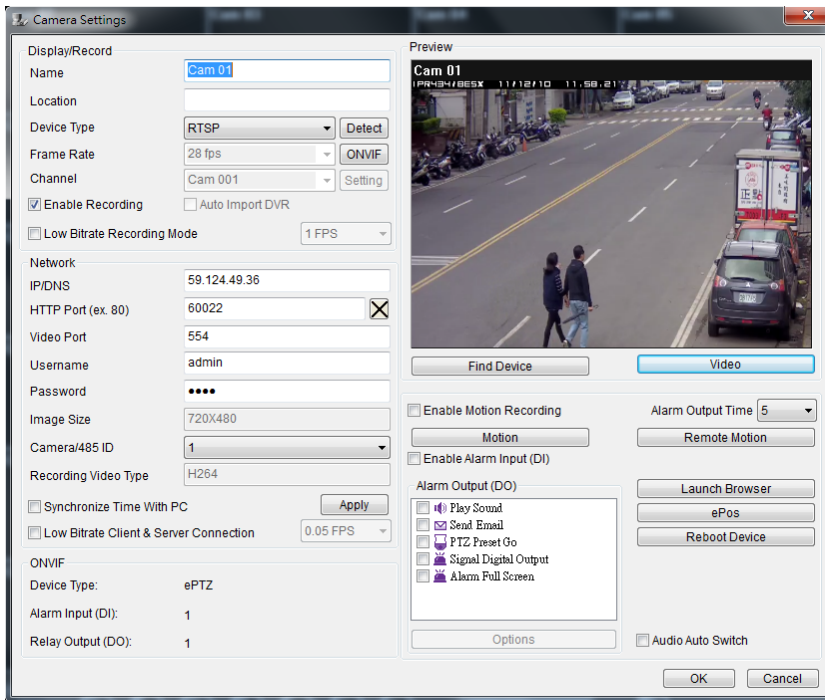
Camera Settings

Display/Record

Name Cam 01

Location

Device Type RTSP Detect

Frame Rate 28 fps ONVIF

Channel Cam 001 Setting

Enable Recording

Auto Import DVR

Low Bitrate Recording Mode 1 FPS

Network

IP/DNS 59.124.49.36

HTTP Port (ex. 80) 60022

Video Port 554

Username admin

Password ●●●●

Image Size 720X480

Camera/485 ID 1

Recording Video Type H264

Synchronize Time With PC Apply

Low Bitrate Client & Server Connection 0.05 FPS

ONVIF

Device Type: ePTZ

Alarm Input (DI): 1

Relay Output (DO): 1

Preview

Cam 01
IPR434/BESX 11/12/10 11:58:21

Find Device

Video

Enable Motion Recording

Alarm Output Time 5

Motion

Remote Motion

Enable Alarm Input (DI)

Alarm Output (DO)

Play Sound
Send Email
PTZ Preset Go
Signal Digital Output
Alarm Full Screen

Launch Browser

ePos

Reboot Device

Options

Audio Auto Switch

OK

Cancel